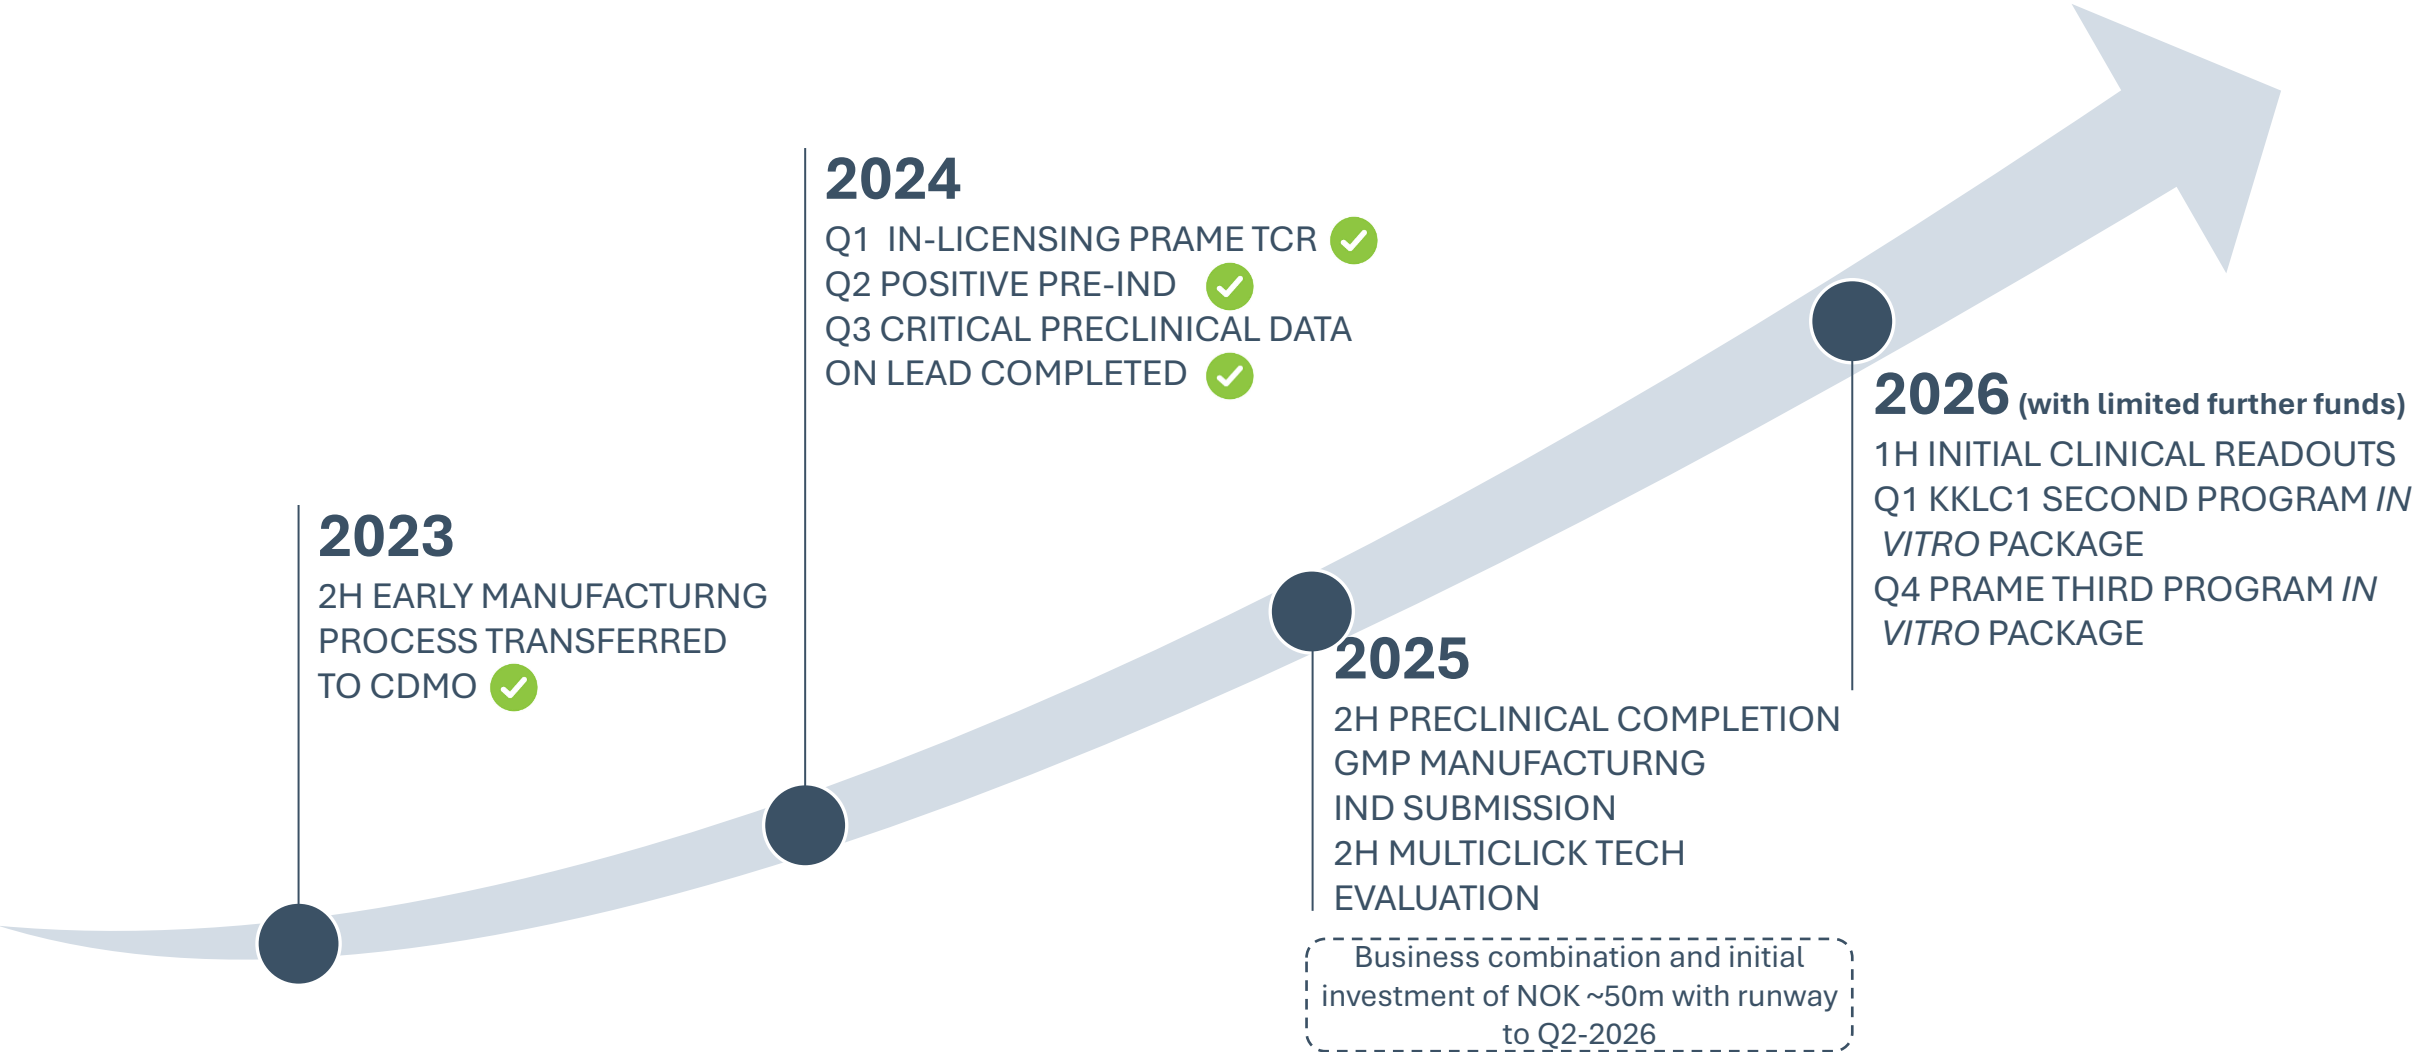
2024

Q1 IN-LICENSING PRAME TCR
Q2 POSITIVE PRE-IND
Q3 CRITICAL PRECLINICAL DATA ON LEAD COMPLETED

2023

2H EARLY MANUFACTURNG PROCESS TRANSFERRED TO CDMO

2026 (with limited further funds)

1H INITIAL CLINICAL READOUTS
Q1 KKLC1 SECOND PROGRAM *IN VITRO* PACKAGE
Q4 PRAME THIRD PROGRAM *IN VITRO* PACKAGE

2025

2H PRECLINICAL COMPLETION
GMP MANUFACTURNG
IND SUBMISSION
2H MULTICLICK TECH EVALUATION

Business combination and initial investment of NOK ~50m with runway to Q2-2026